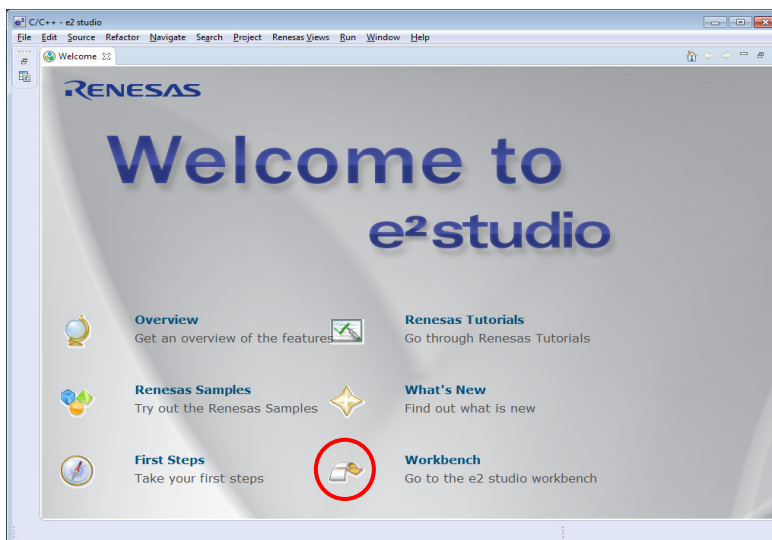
C/C++ - e2 studio

File Edit Source Refactor Navigate Search Project Renesas Views Run Window Help

Welcome

RENESAS

Welcome to
e²studio

Overview
Get an overview of the features

Renesas Tutorials
Go through Renesas Tutorials

Renesas Samples
Try out the Renesas Samples

What's New
Find out what is new

First Steps
Take your first steps

Workbench
Go to the e2 studio workbench